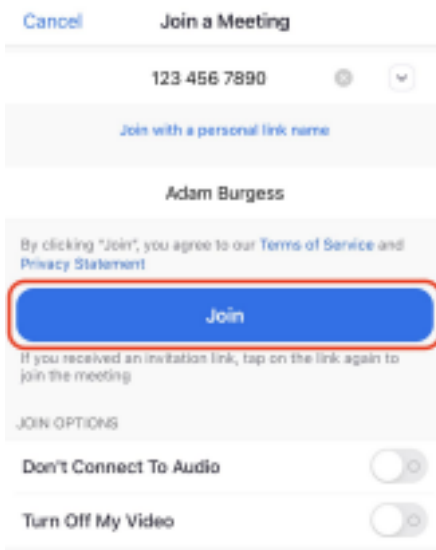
Cancel

Join a Meeting

123 456 7890

Join with a personal link name

Adam Burgess

By clicking "Join", you agree to our Terms of Service and Privacy Statement

Join

If you received an invitation link, tap on the link again to join the meeting

JOIN OPTIONS

Don't Connect To Audio

Turn Off My Video